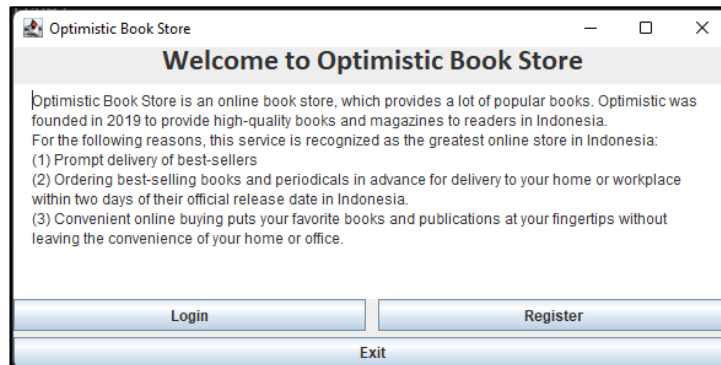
Optimistic Book Store

Welcome to Optimistic Book Store

Optimistic Book Store is an online book store, which provides a lot of popular books. Optimistic was founded in 2019 to provide high-quality books and magazines to readers in Indonesia.
For the following reasons, this service is recognized as the greatest online store in Indonesia:
(1) Prompt delivery of best-sellers
(2) Ordering best-selling books and periodicals in advance for delivery to your home or workplace within two days of their official release date in Indonesia.
(3) Convenient online buying puts your favorite books and publications at your fingertips without leaving the convenience of your home or office.

Login

Register

Exit